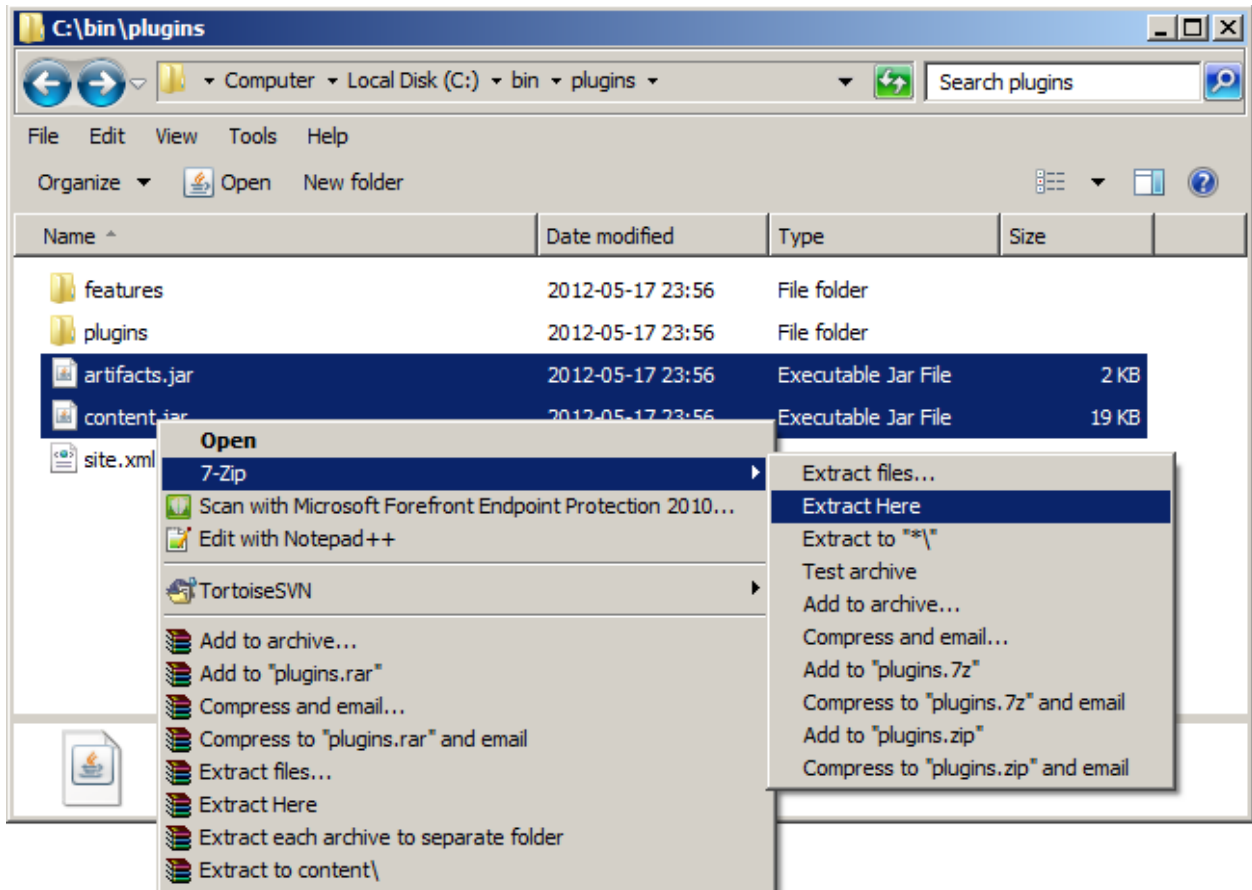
C:\bin\plugins

Computer ▸ Local Disk (C:) ▸ bin ▸ plugins ▸

Search plugins

File Edit View Tools Help

Organize ▾ Open New folder

| Name | Date modified | Type | Size |
|---|---|---|---|
| features | 2012-05-17 23:56 | File folder | |
| plugins | 2012-05-17 23:56 | File folder | |
| artifacts.jar | 2012-05-17 23:56 | Executable Jar File | 2 KB |
| content.jar | 2012-05-17 23:56 | Executable Jar File | 19 KB |
| site.xml | | | |

Open
7-Zip
Scan with Microsoft Forefront Endpoint Protection 2010...
Edit with Notepad++
TortoiseSVN
Add to archive...
Add to "plugins.rar"
Compress and email...
Compress to "plugins.rar" and email
Extract files...
Extract Here
Extract each archive to separate folder
Extract to content\

Extract files...
Extract Here
Extract to "*\"
Test archive
Add to archive...
Compress and email...
Add to "plugins.7z"
Compress to "plugins.7z" and email
Add to "plugins.zip"
Compress to "plugins.zip" and email